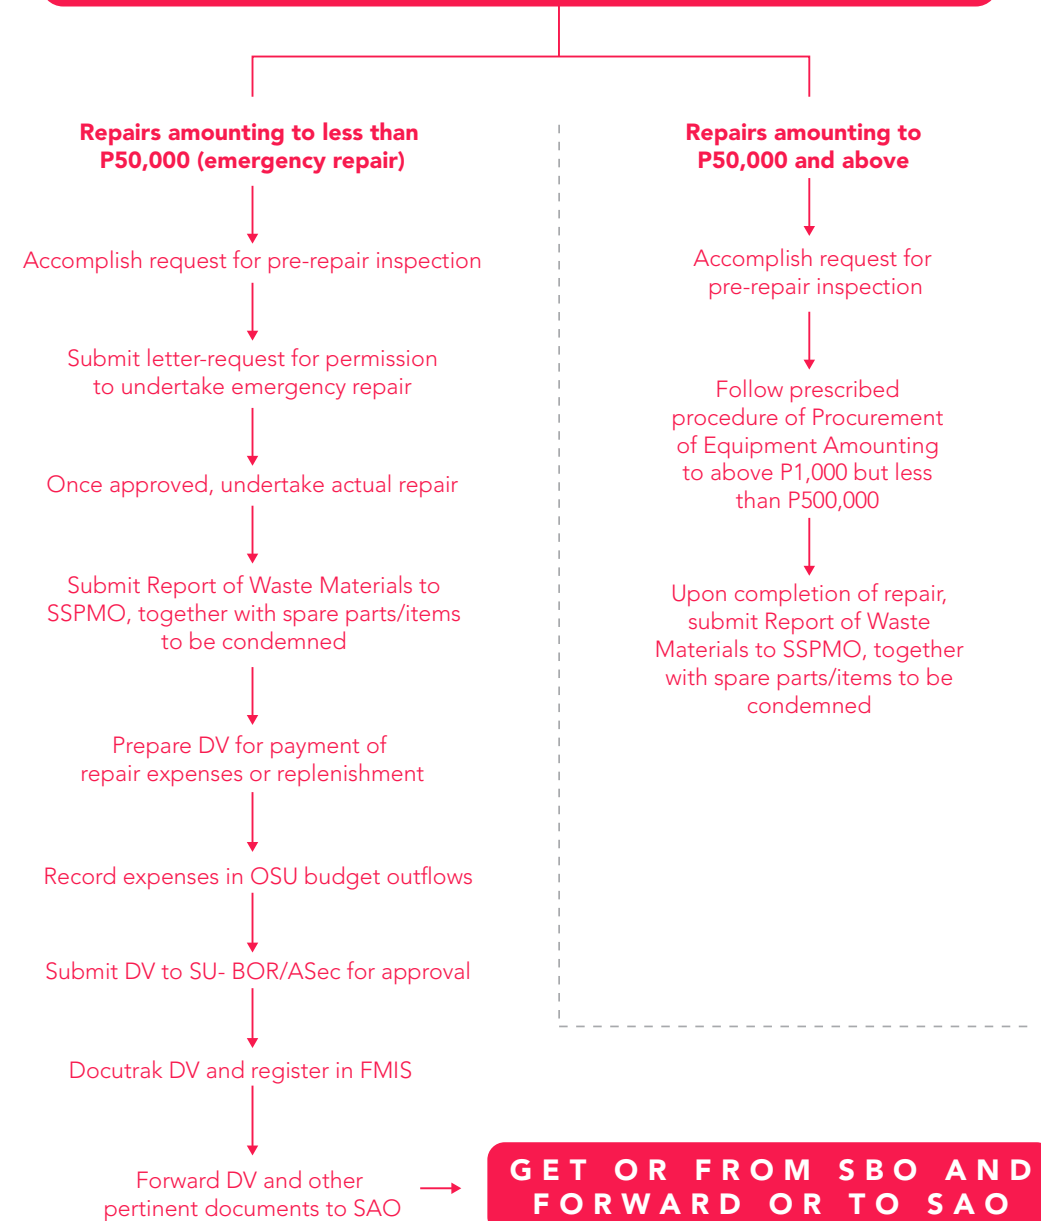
Repairs amounting to less than P50,000 (emergency repair)

Accomplish request for pre-repair inspection

Submit letter-request for permission to undertake emergency repair

Once approved, undertake actual repair

Submit Report of Waste Materials to SSPMO, together with spare parts/items to be condemned

Prepare DV for payment of repair expenses or replenishment

Record expenses in OSU budget outflows

Submit DV to SU- BOR/ASec for approval

Docutrak DV and register in FMIS

Forward DV and other pertinent documents to SAO

Repairs amounting to P50,000 and above

Accomplish request for pre-repair inspection

Follow prescribed procedure of Procurement of Equipment Amounting to above P1,000 but less than P500,000

Upon completion of repair, submit Report of Waste Materials to SSPMO, together with spare parts/items to be condemned

GET OR FROM SBO AND FORWARD OR TO SAO